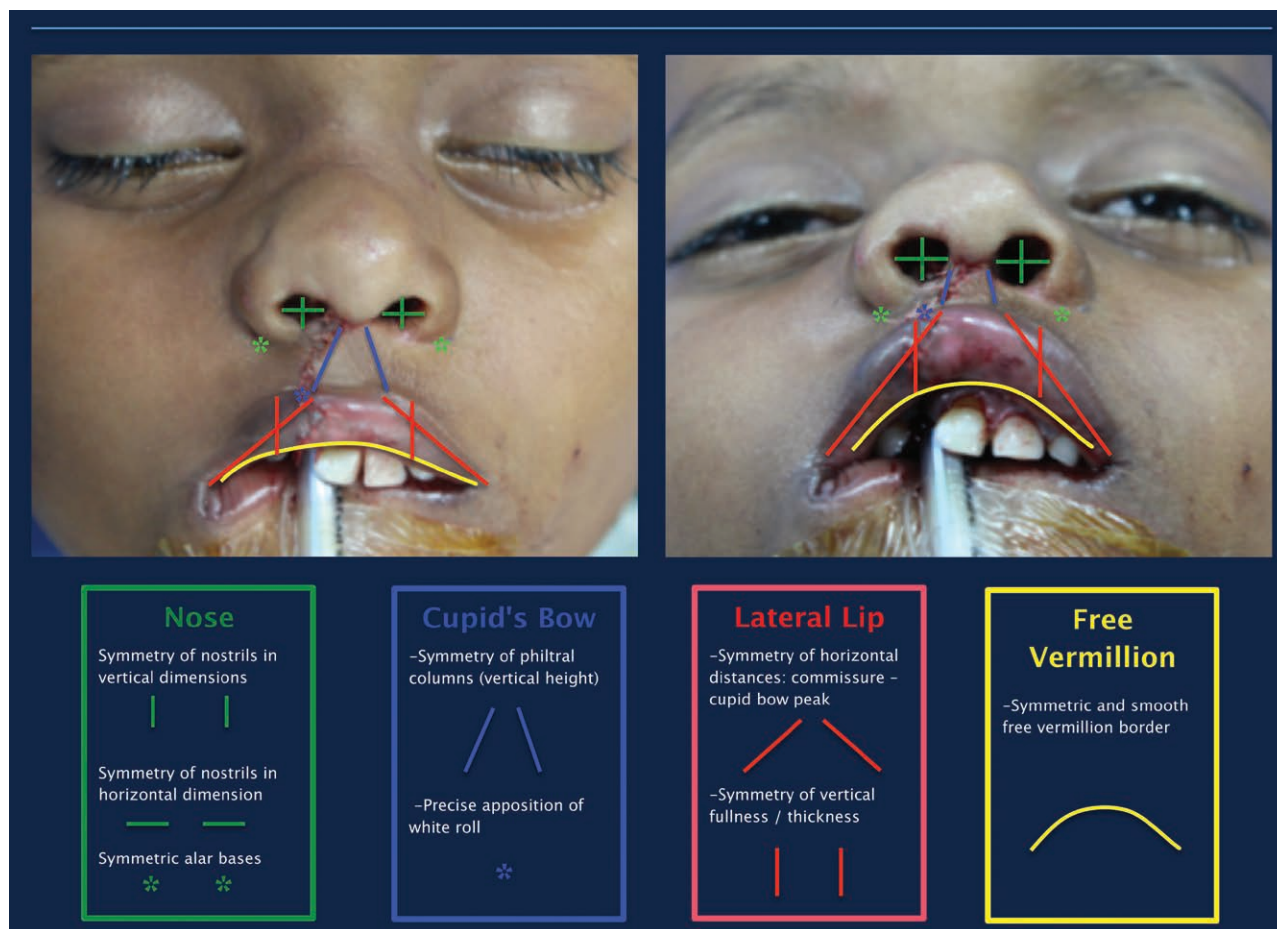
Nose

Symmetry of nostrils in vertical dimensions

Symmetry of nostrils in horizontal dimension

Symmetric alar bases

*  *

Cupid's Bow

-Symmetry of philtral columns (vertical height)

-Precise apposition of white roll

*

Lateral Lip

-Symmetry of horizontal distances: commissure - cupid bow peak

-Symmetry of vertical fullness / thickness

Free Vermillion

-Symmetric and smooth free vermillion border